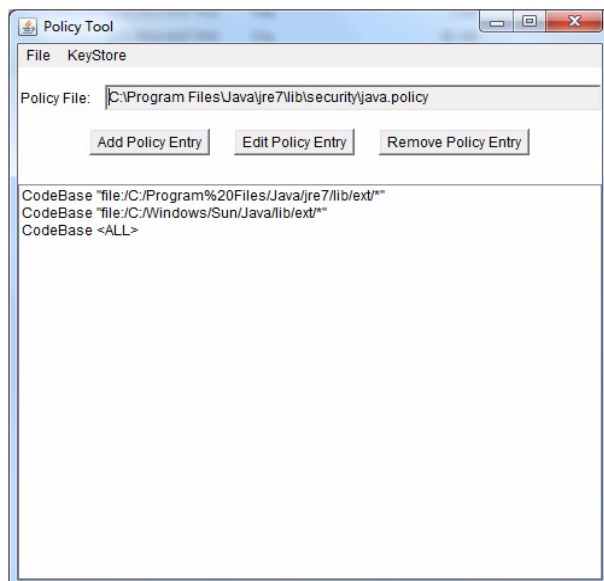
Policy Tool

File KeyStore

Policy File: C:\Program Files\Java\jre7\lib\security\java.policy

Add Policy Entry Edit Policy Entry Remove Policy Entry

CodeBase "file:/C:/Program%20Files/Java/jre7/lib/ext/*"
CodeBase "file:/C:/Windows/Sun/Java/lib/ext/*"
CodeBase <ALL>